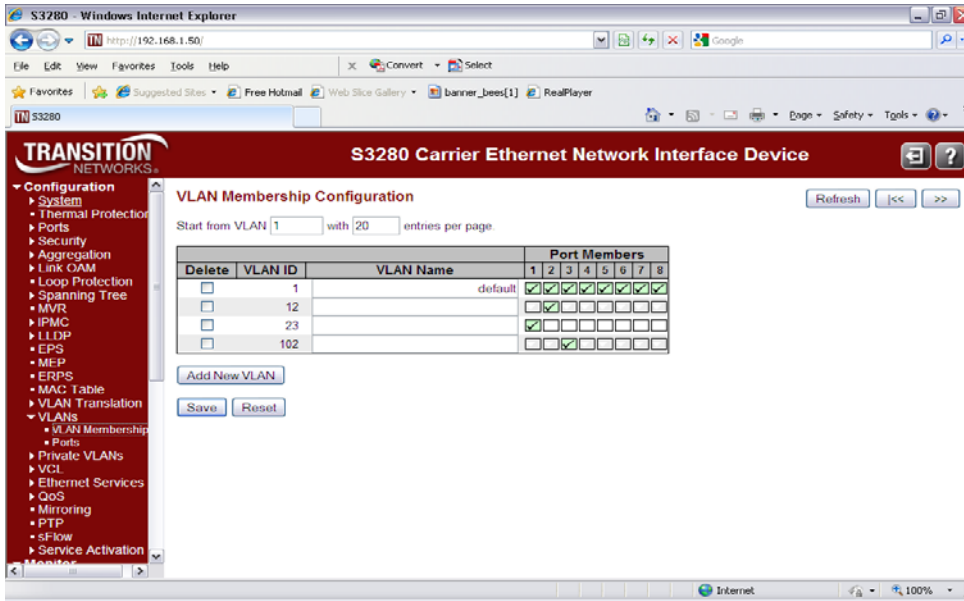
S3280 - Windows Internet Explorer

http://192.168.1.50/

Google

File Edit View Favorites Tools Help

Convert Select

Favorites Suggested Sites Free Hotmail Web Slice Gallery banner_bees[1] RealPlayer

S3280

Page Safety Tools

TRANSITION NETWORKS

S3280 Carrier Ethernet Network Interface Device

Configuration
System
Thermal Protection
Ports
Security
Aggregation
Link OAM
Loop Protection
Spanning Tree
MVR
IPMC
LLDP
EPS
MEP
ERPS
MAC Table
VLAN Translation
VLANs
VLAN Membership
Ports
Private VLANs
VCL
Ethernet Services
QoS
Mirroring
PTP
sFlow
Service Activation
Monitor

VLAN Membership Configuration

Refresh |<< >>

Start from VLAN 1 with 20 entries per page.

| Delete | VLAN ID | VLAN Name | 1 | 2 | 3 | 4 | 5 | 6 | 7 | 8 |
|---|---|---|---|---|---|---|---|---|---|---|
|  | 1 | default | ✓ | ✓ | ✓ | ✓ | ✓ | ✓ | ✓ | ✓ |
|  | 12 |  |  | ✓ |  |  |  |  |  |  |
|  | 23 |  | ✓ |  |  |  |  |  |  |  |
|  | 102 |  |  |  | ✓ |  |  |  |  |  |

Port Members

Add New VLAN

Save Reset

Internet 100%